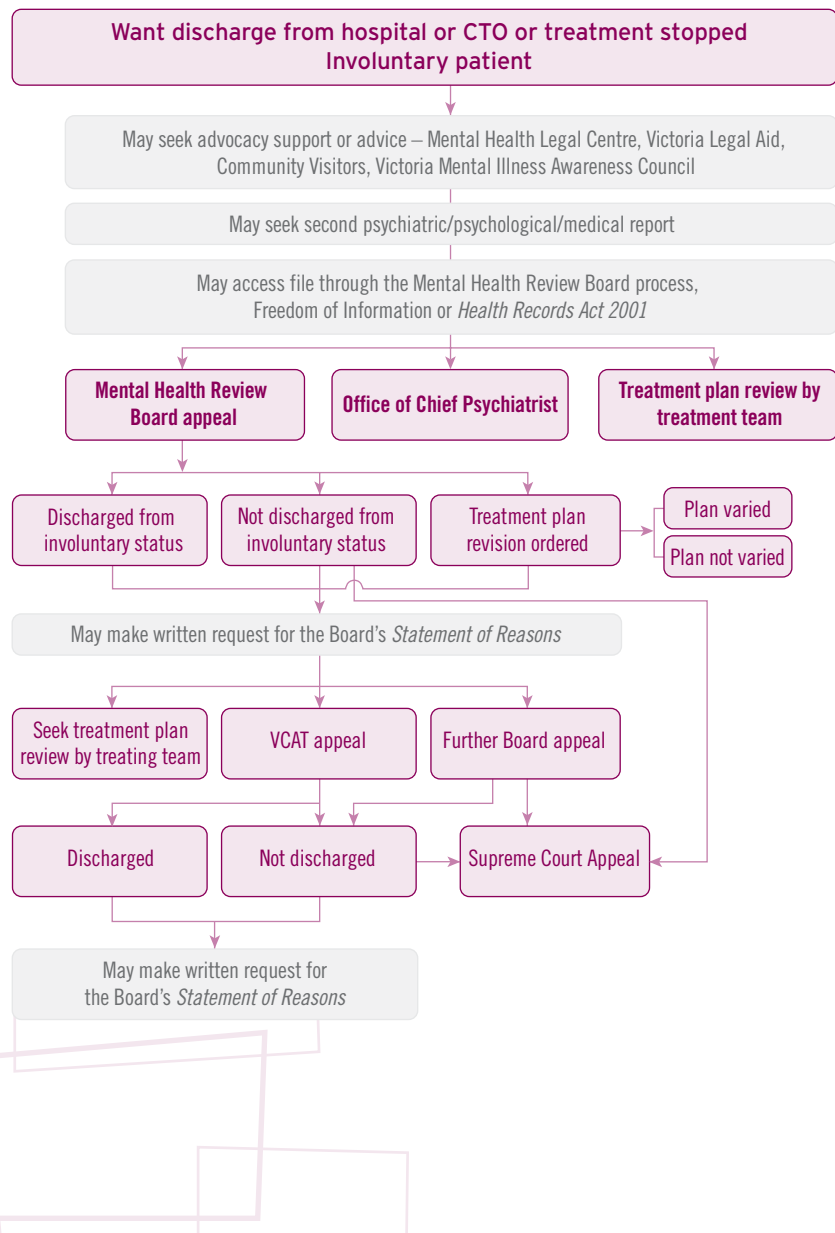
Want discharge from hospital or CTO or treatment stopped
Involuntary patient

May seek advocacy support or advice – Mental Health Legal Centre, Victoria Legal Aid, Community Visitors, Victoria Mental Illness Awareness Council

May seek second psychiatric/psychological/medical report

May access file through the Mental Health Review Board process, Freedom of Information or *Health Records Act 2001*

**Mental Health Review Board appeal**

**Office of Chief Psychiatrist**

**Treatment plan review by treatment team**

Discharged from involuntary status

Not discharged from involuntary status

Treatment plan revision ordered

Plan varied

Plan not varied

May make written request for the Board's *Statement of Reasons*

Seek treatment plan review by treating team

VCAT appeal

Further Board appeal

Discharged

Not discharged

Supreme Court Appeal

May make written request for the Board's *Statement of Reasons*